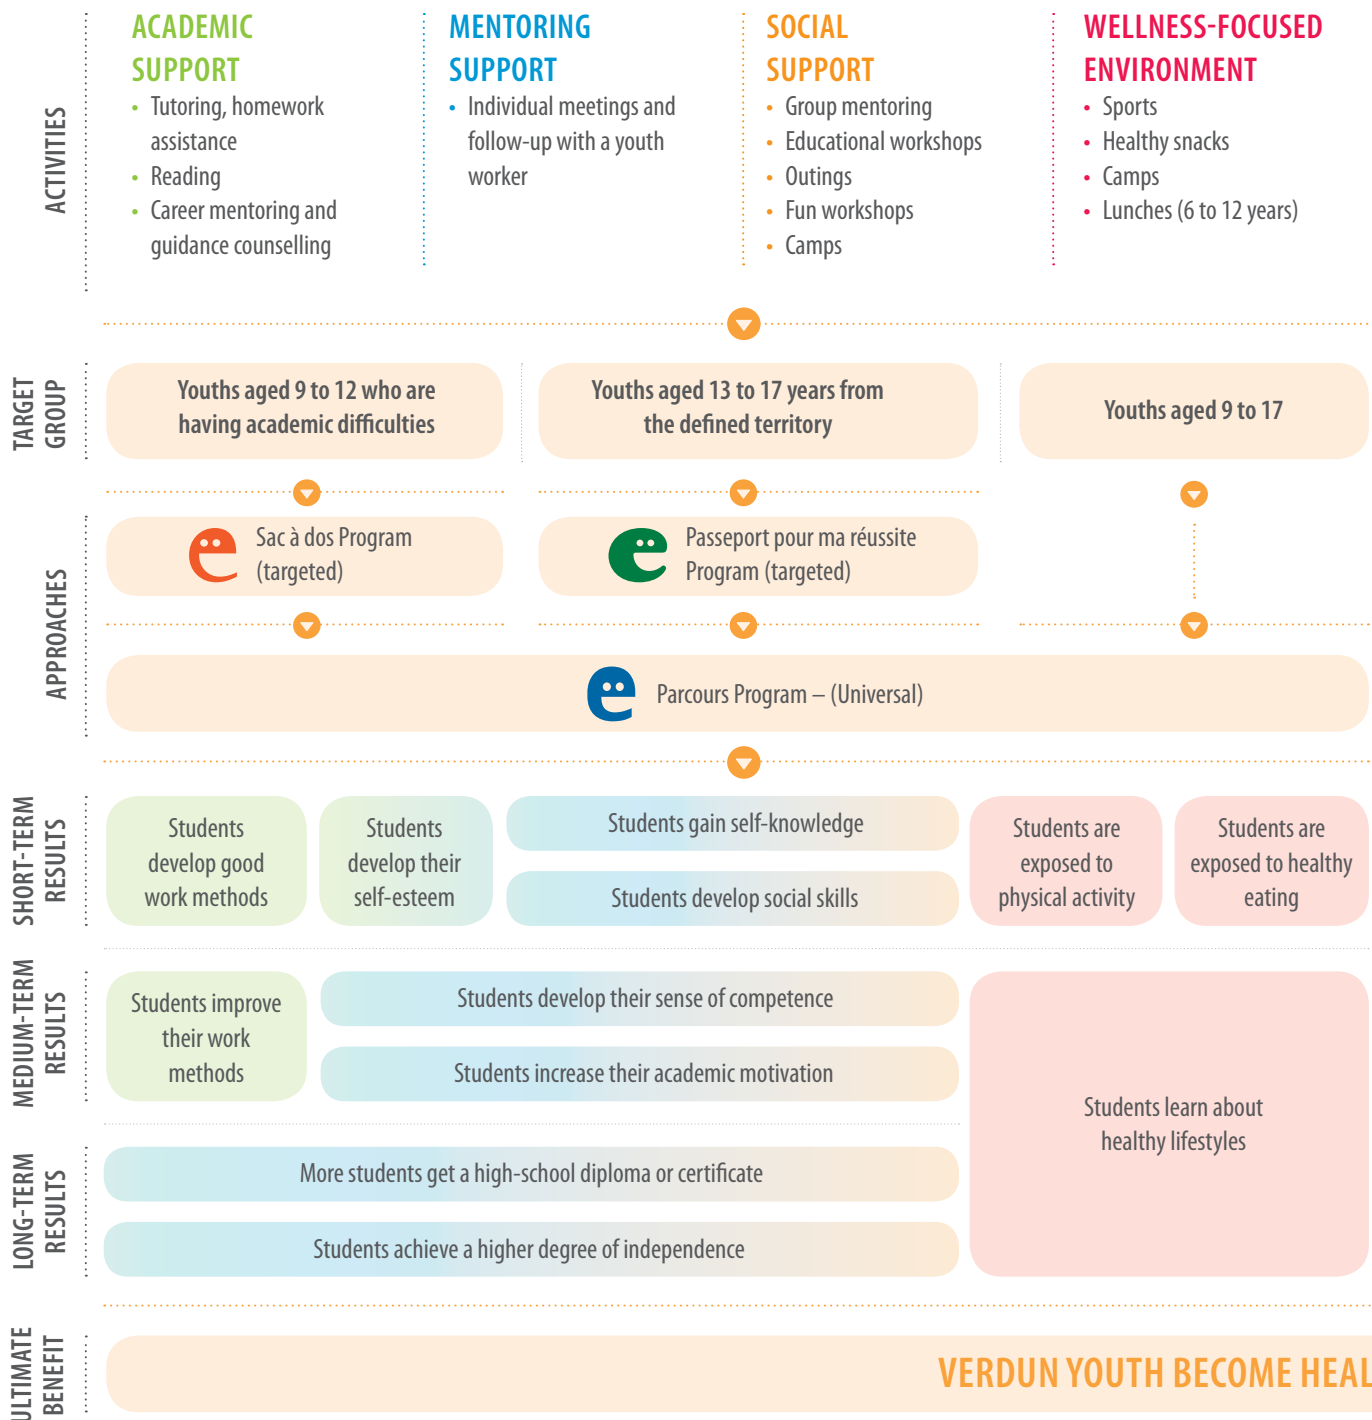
ACTIVITIES

ACADEMIC SUPPORT
• Tutoring, homework assistance
• Reading
• Career mentoring and guidance counselling

MENTORING SUPPORT
• Individual meetings and follow-up with a youth worker

SOCIAL SUPPORT
• Group mentoring
• Educational workshops
• Outings
• Fun workshops
• Camps

WELLNESS-FOCUSED ENVIRONMENT
• Sports
• Healthy snacks
• Camps
• Lunches (6 to 12 years)

TARGET GROUP

Youths aged 9 to 12 who are having academic difficulties

Youths aged 13 to 17 years from the defined territory

Youths aged 9 to 17

APPROACHES

Sac à dos Program (targeted)

Passeport pour ma réussite Program (targeted)

Parcours Program – (Universal)

SHORT-TERM RESULTS

Students develop good work methods

Students develop their self-esteem

Students gain self-knowledge

Students develop social skills

Students are exposed to physical activity

Students are exposed to healthy eating

MEDIUM-TERM RESULTS

Students improve their work methods

Students develop their sense of competence

Students increase their academic motivation

Students learn about healthy lifestyles

LONG-TERM RESULTS

More students get a high-school diploma or certificate

Students achieve a higher degree of independence

ULTIMATE BENEFIT

VERDUN YOUTH BECOME HEAL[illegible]